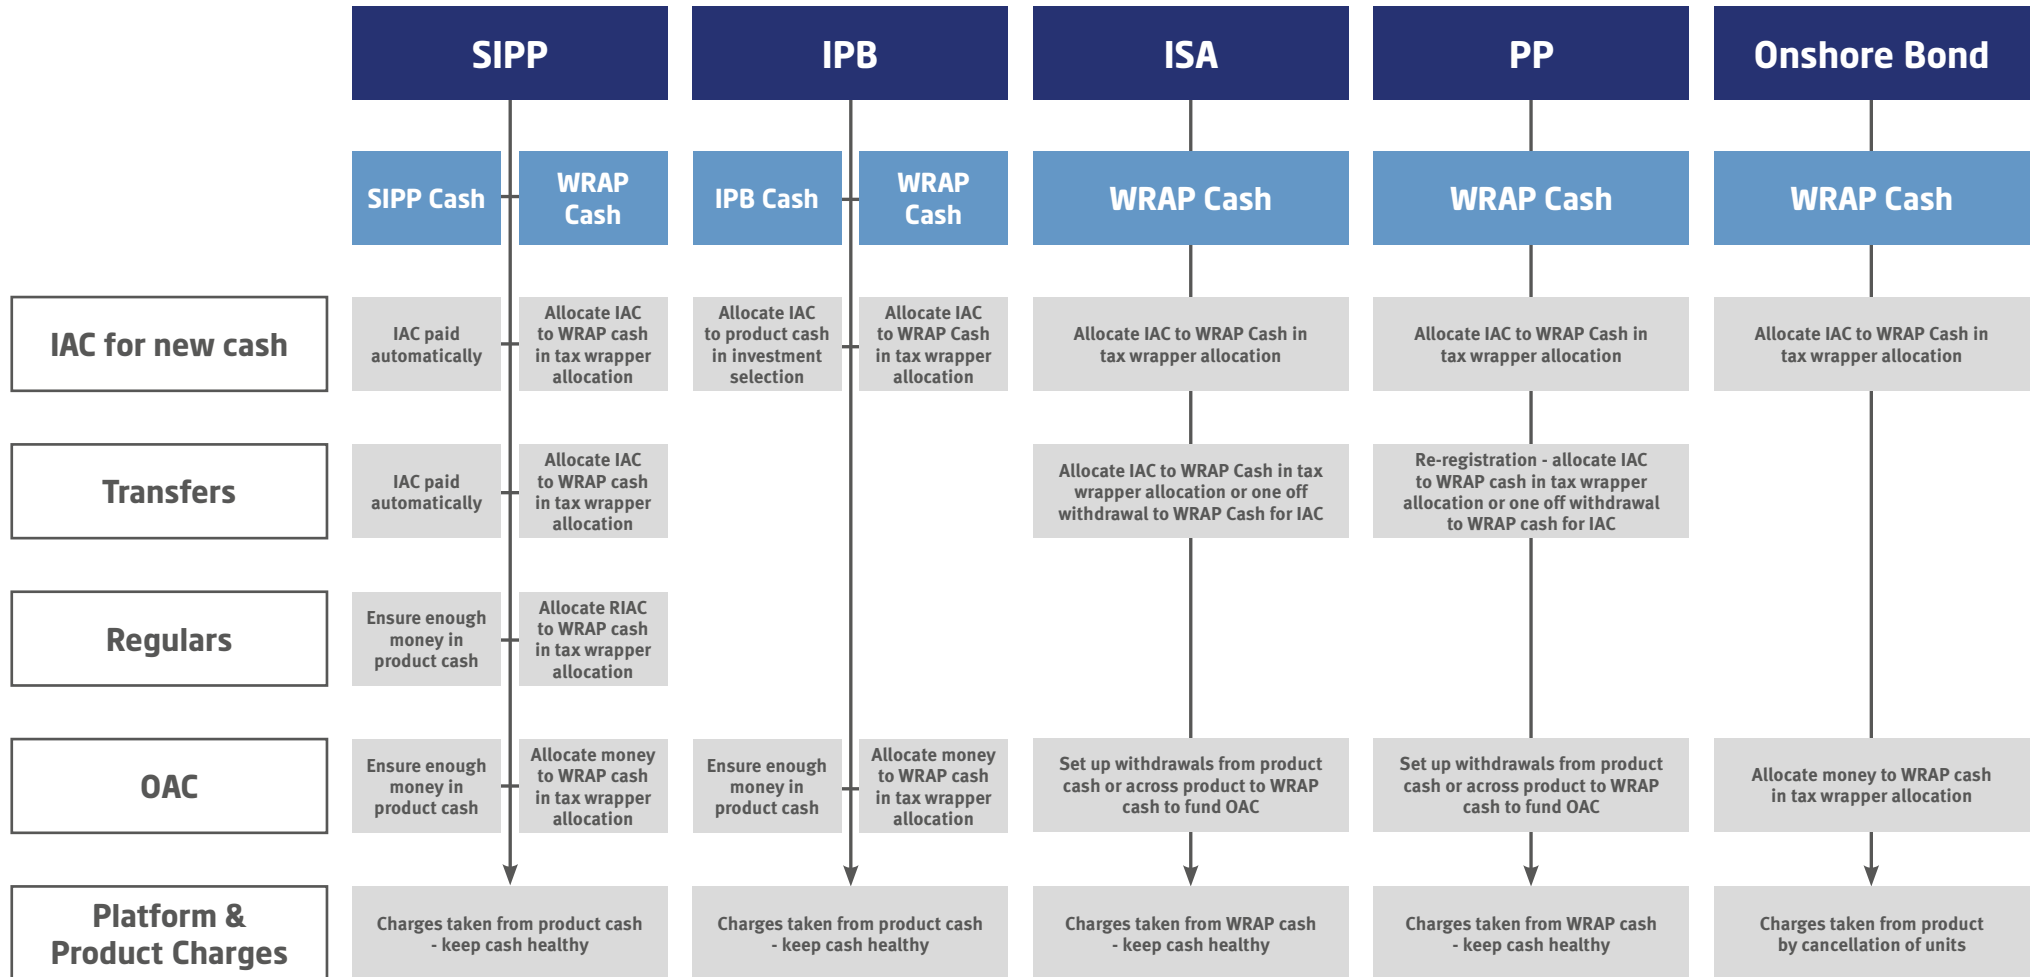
| | SIPP | | IPB | | ISA | PP | Onshore Bond |
|---|---|---|---|---|---|---|---|
| | SIPP Cash | WRAP Cash | IPB Cash | WRAP Cash | WRAP Cash | WRAP Cash | WRAP Cash |
| IAC for new cash | IAC paid automatically | Allocate IAC to WRAP cash in tax wrapper allocation | Allocate IAC to product cash in investment selection | Allocate IAC to WRAP Cash in tax wrapper allocation | Allocate IAC to WRAP Cash in tax wrapper allocation | Allocate IAC to WRAP Cash in tax wrapper allocation | Allocate IAC to WRAP Cash in tax wrapper allocation |
| Transfers | IAC paid automatically | Allocate IAC to WRAP cash in tax wrapper allocation | | | Allocate IAC to WRAP Cash in tax wrapper allocation or one off withdrawal to WRAP Cash for IAC | Re-registration - allocate IAC to WRAP cash in tax wrapper allocation or one off withdrawal to WRAP cash for IAC | |
| Regulars | Ensure enough money in product cash | Allocate RIAC to WRAP cash in tax wrapper allocation | | | | | |
| OAC | Ensure enough money in product cash | Allocate money to WRAP cash in tax wrapper allocation | Ensure enough money in product cash | Allocate money to WRAP cash in tax wrapper allocation | Set up withdrawals from product cash or across product to WRAP cash to fund OAC | Set up withdrawals from product cash or across product to WRAP cash to fund OAC | Allocate money to WRAP cash in tax wrapper allocation |
| Platform & Product Charges | Charges taken from product cash - keep cash healthy | | Charges taken from product cash - keep cash healthy | | Charges taken from WRAP cash - keep cash healthy | Charges taken from WRAP cash - keep cash healthy | Charges taken from product by cancellation of units |